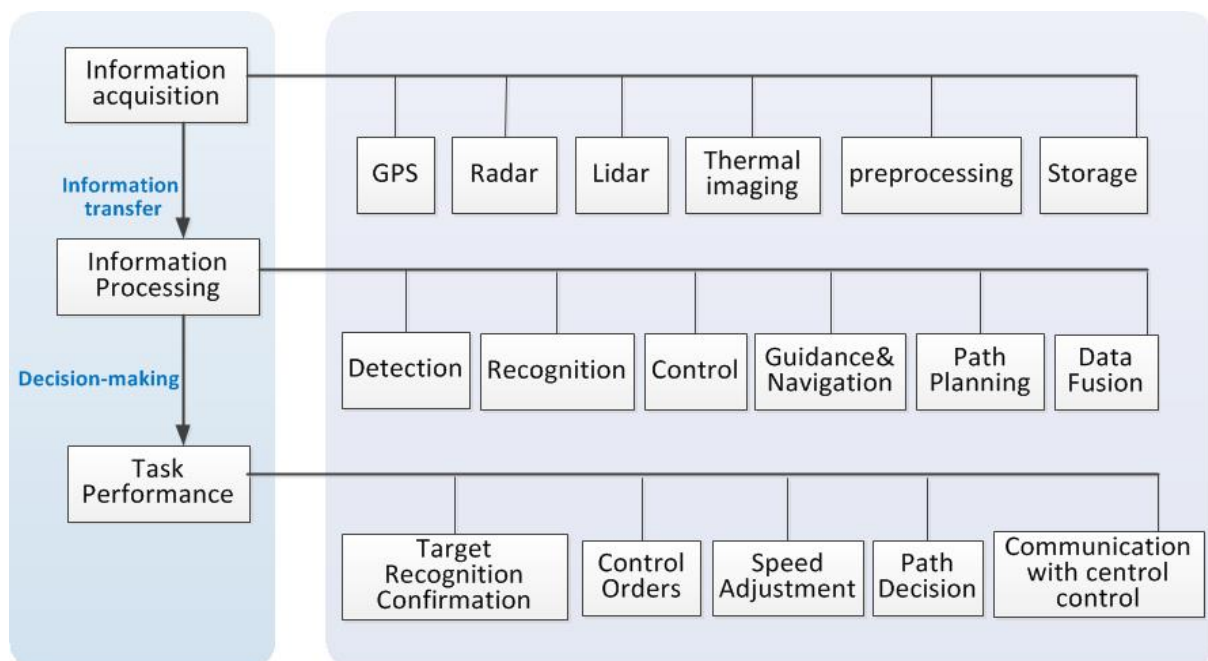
Information acquisition

Information transfer

Information Processing

Decision-making

Task Performance

GPS

Radar

Lidar

Thermal imaging

preprocessing

Storage

Detection

Recognition

Control

Guidance& Navigation

Path Planning

Data Fusion

Target Recognition Confirmation

Control Orders

Speed Adjustment

Path Decision

Communication with centrol control